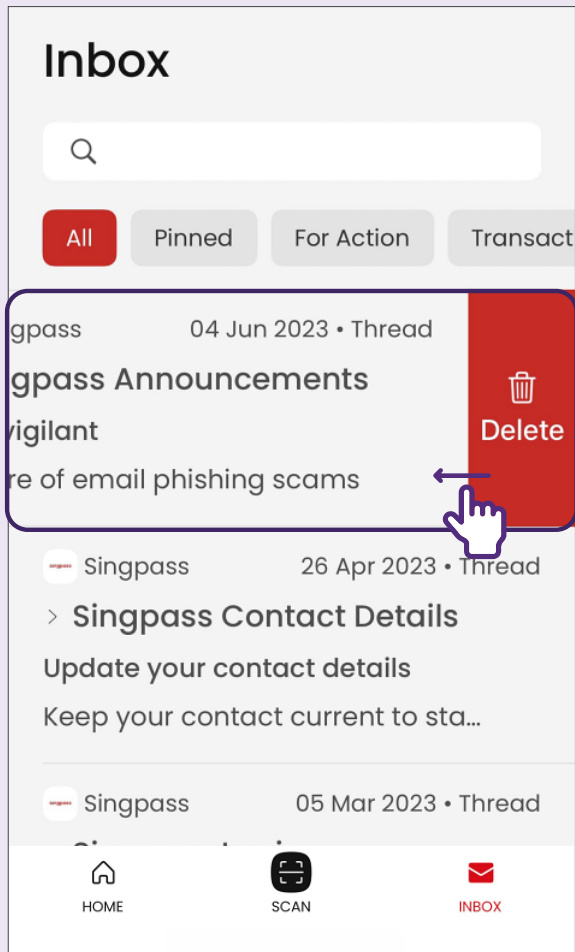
Inbox

All Pinned For Action Transact

gpass 04 Jun 2023 • Thread
gpass Announcements
vigilant
re of email phishing scams

Delete

singpass Singpass 26 Apr 2023 • Thread
> Singpass Contact Details
Update your contact details
Keep your contact current to sta...

singpass Singpass 05 Mar 2023 • Thread
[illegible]

HOME SCAN INBOX